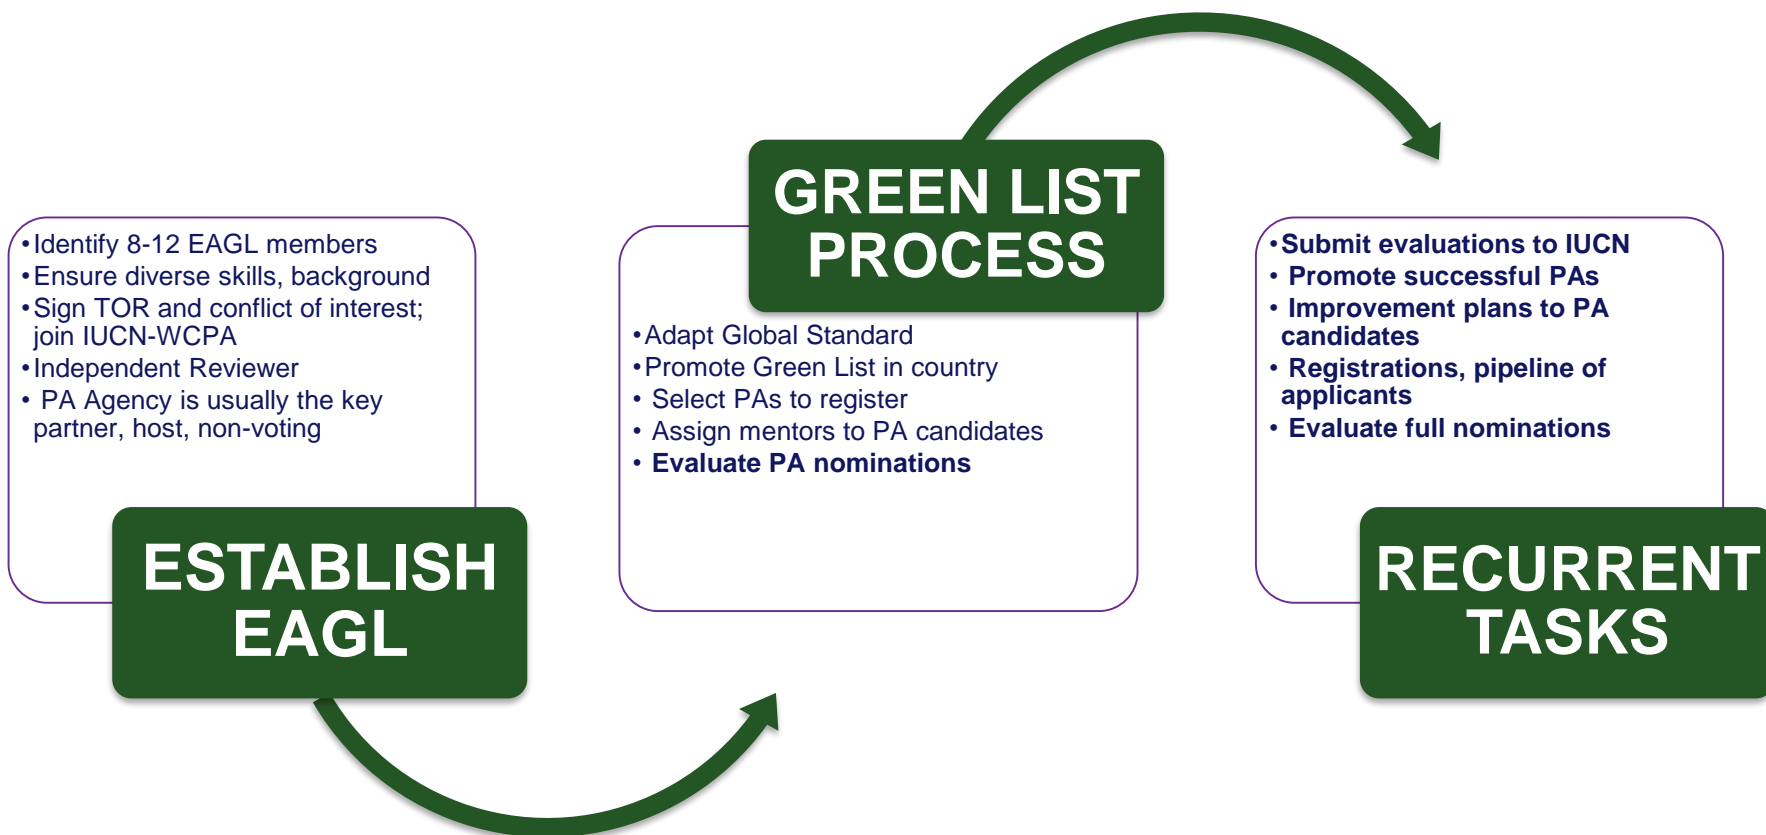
• Identify 8-12 EAGL members
• Ensure diverse skills, background
• Sign TOR and conflict of interest; join IUCN-WCPA
• Independent Reviewer
• PA Agency is usually the key partner, host, non-voting

ESTABLISH EAGL

GREEN LIST PROCESS

• Adapt Global Standard
• Promote Green List in country
• Select PAs to register
• Assign mentors to PA candidates
• Evaluate PA nominations

• Submit evaluations to IUCN
• Promote successful PAs
• Improvement plans to PA candidates
• Registrations, pipeline of applicants
• Evaluate full nominations

RECURRENT TASKS